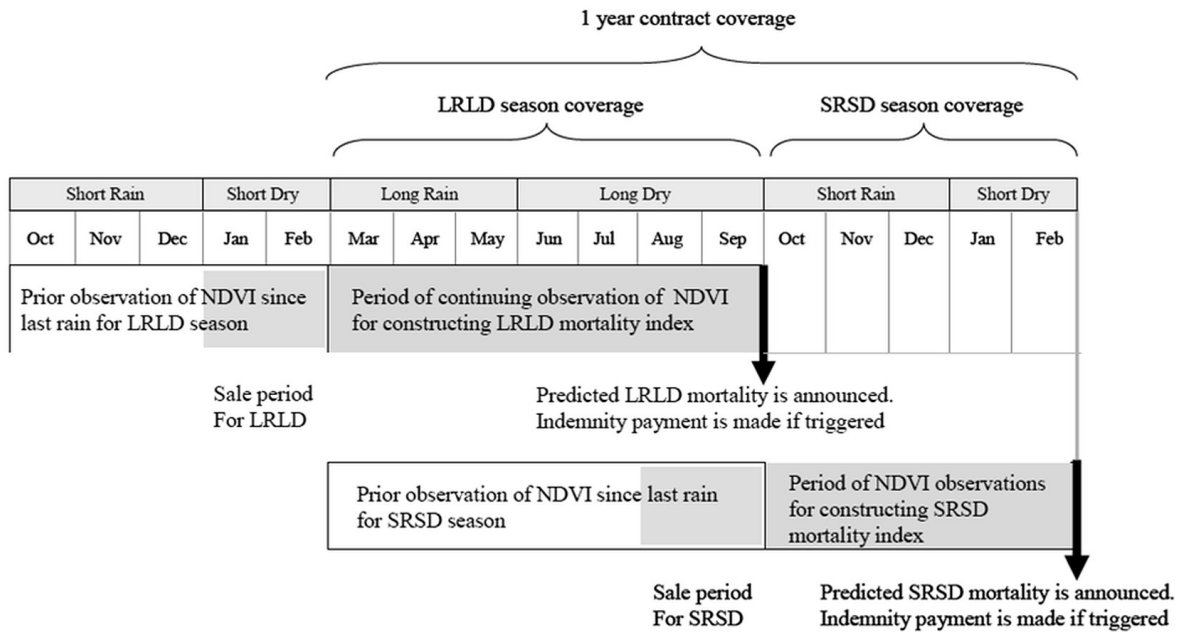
1 year contract coverage

LRLD season coverage

SRSD season coverage

| Short Rain | | | Short Dry | | Long Rain | | | Long Dry | | | | Short Rain | | | Short Dry | |
|---|---|---|---|---|---|---|---|---|---|---|---|---|---|---|---|---|
| Oct | Nov | Dec | Jan | Feb | Mar | Apr | May | Jun | Jul | Aug | Sep | Oct | Nov | Dec | Jan | Feb |

Prior observation of NDVI since last rain for LRLD season

Period of continuing observation of NDVI for constructing LRLD mortality index

Sale period For LRLD

Predicted LRLD mortality is announced. Indemnity payment is made if triggered

Prior observation of NDVI since last rain for SRSD season

Period of NDVI observations for constructing SRSD mortality index

Sale period For SRSD

Predicted SRSD mortality is announced. Indemnity payment is made if triggered